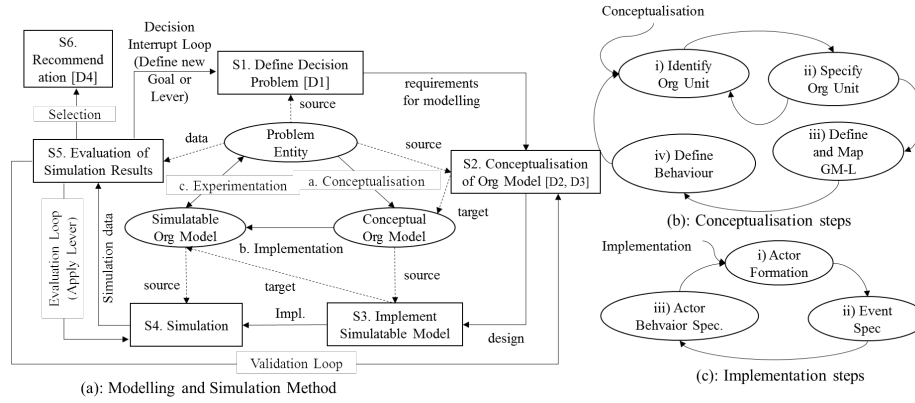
S6. Recommendation [D4]

Decision Interrupt Loop (Define new Goal or Lever)

S1. Define Decision Problem [D1]

requirements for modelling

Selection

source

data

Problem Entity

source

S5. Evaluation of Simulation Results

S2. Conceptualisation of Org Model [D2, D3]

c. Experimentation

a. Conceptualisation

Simulatable Org Model

Conceptual Org Model

target

Evaluation Loop (Apply Lever)

Simulation data

b. Implementation

source

source

target

S4. Simulation

Impl.

S3. Implement Simulatable Model

design

Validation Loop

(a): Modelling and Simulation Method

Conceptualisation

i) Identify Org Unit

ii) Specify Org Unit

iii) Define and Map GM-L

iv) Define Behaviour

(b): Conceptualisation steps

Implementation

i) Actor Formation

iii) Actor Behvaior Spec.

ii) Event Spec

(c): Implementation steps